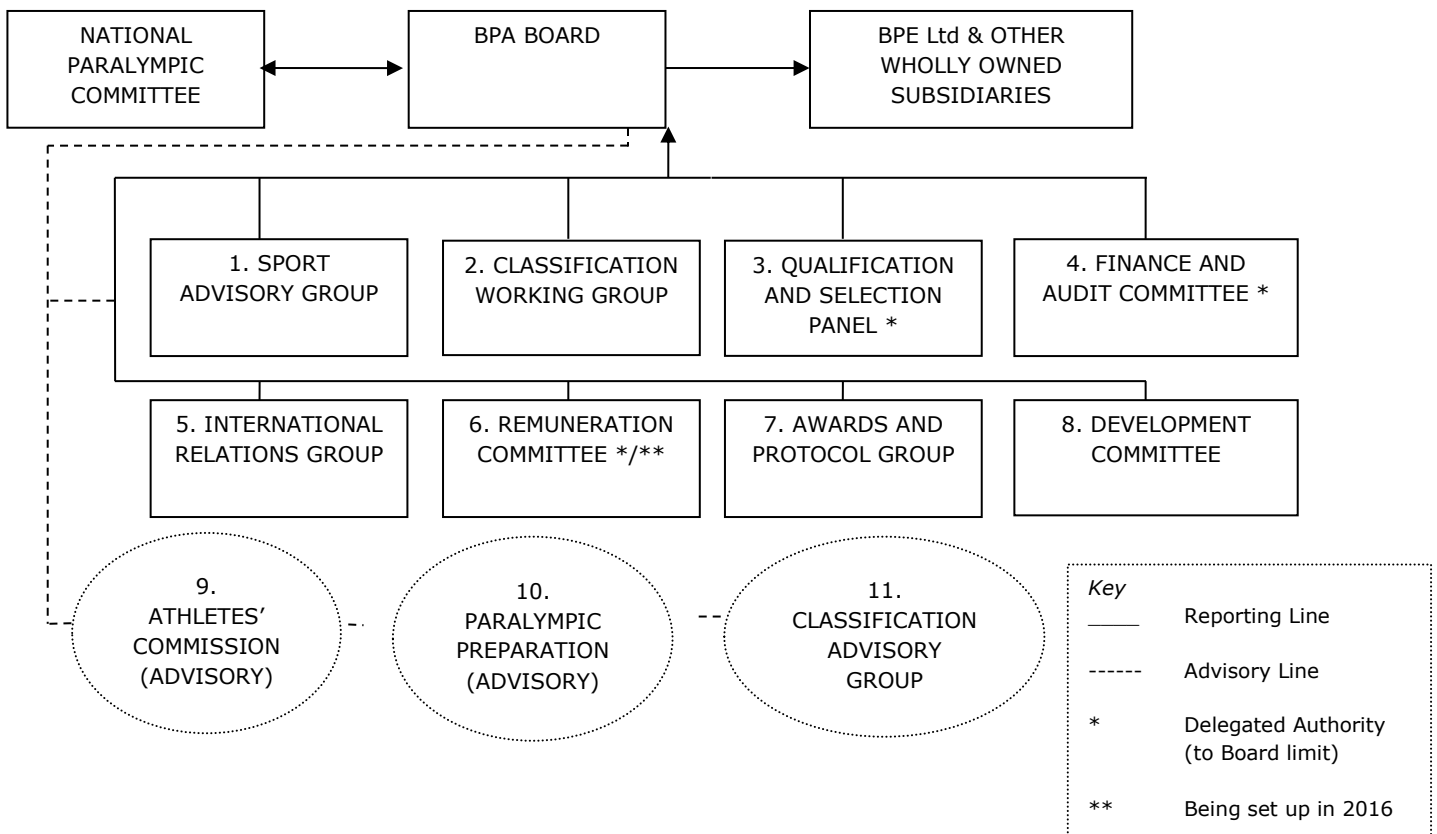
NATIONAL PARALYMPIC COMMITTEE

BPA BOARD

BPE Ltd & OTHER WHOLLY OWNED SUBSIDIARIES

1. SPORT ADVISORY GROUP

2. CLASSIFICATION WORKING GROUP

3. QUALIFICATION AND SELECTION PANEL *

4. FINANCE AND AUDIT COMMITTEE *

5. INTERNATIONAL RELATIONS GROUP

6. REMUNERATION COMMITTEE */**

7. AWARDS AND PROTOCOL GROUP

8. DEVELOPMENT COMMITTEE

9. ATHLETES' COMMISSION (ADVISORY)

10. PARALYMPIC PREPARATION (ADVISORY)

11. CLASSIFICATION ADVISORY GROUP

Key
_____ Reporting Line
------ Advisory Line
* Delegated Authority (to Board limit)
** Being set up in 2016